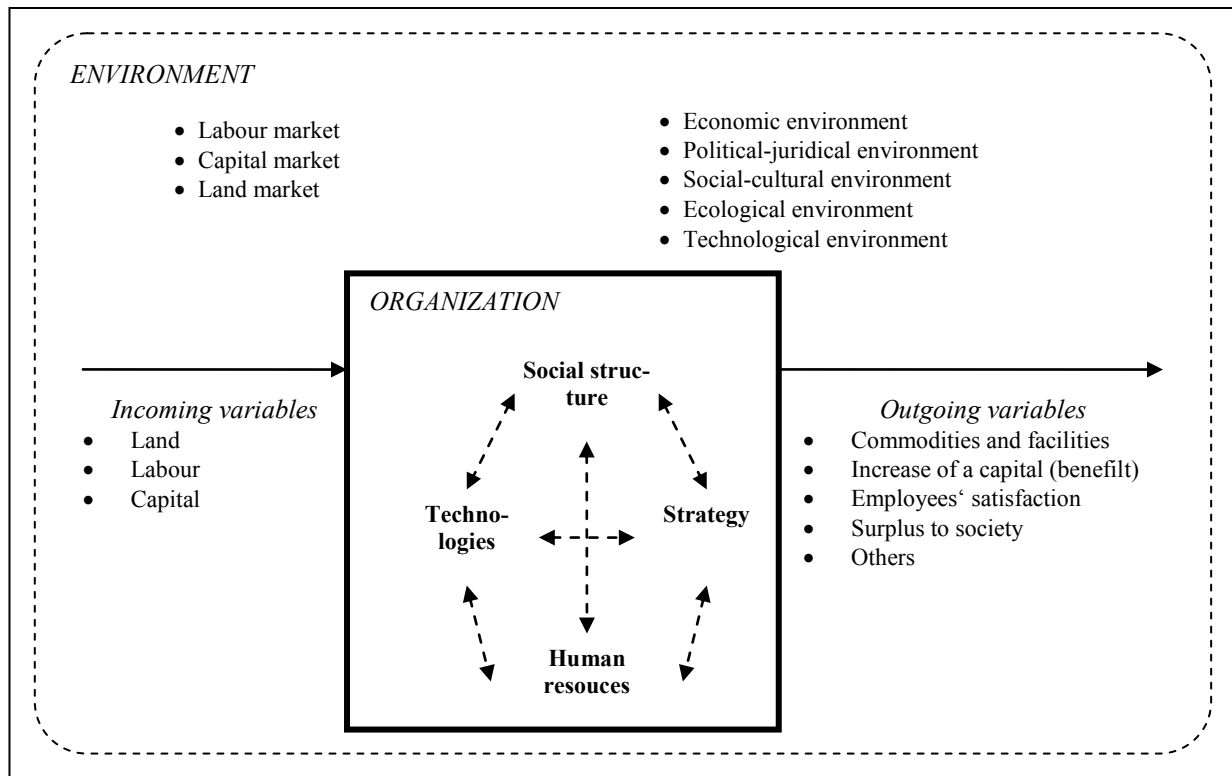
ENVIRONMENT

- Labour market
- Capital market
- Land market

- Economic environment
- Political-juridical environment
- Social-cultural environment
- Ecological environment
- Technological environment

Incoming variables
- Land
- Labour
- Capital

ORGANIZATION

Social structure

Technologies

Strategy

Human resouces

Outgoing variables
- Commodities and facilities
- Increase of a capital (benefilt)
- Employees‘ satisfaction
- Surplus to society
- Others